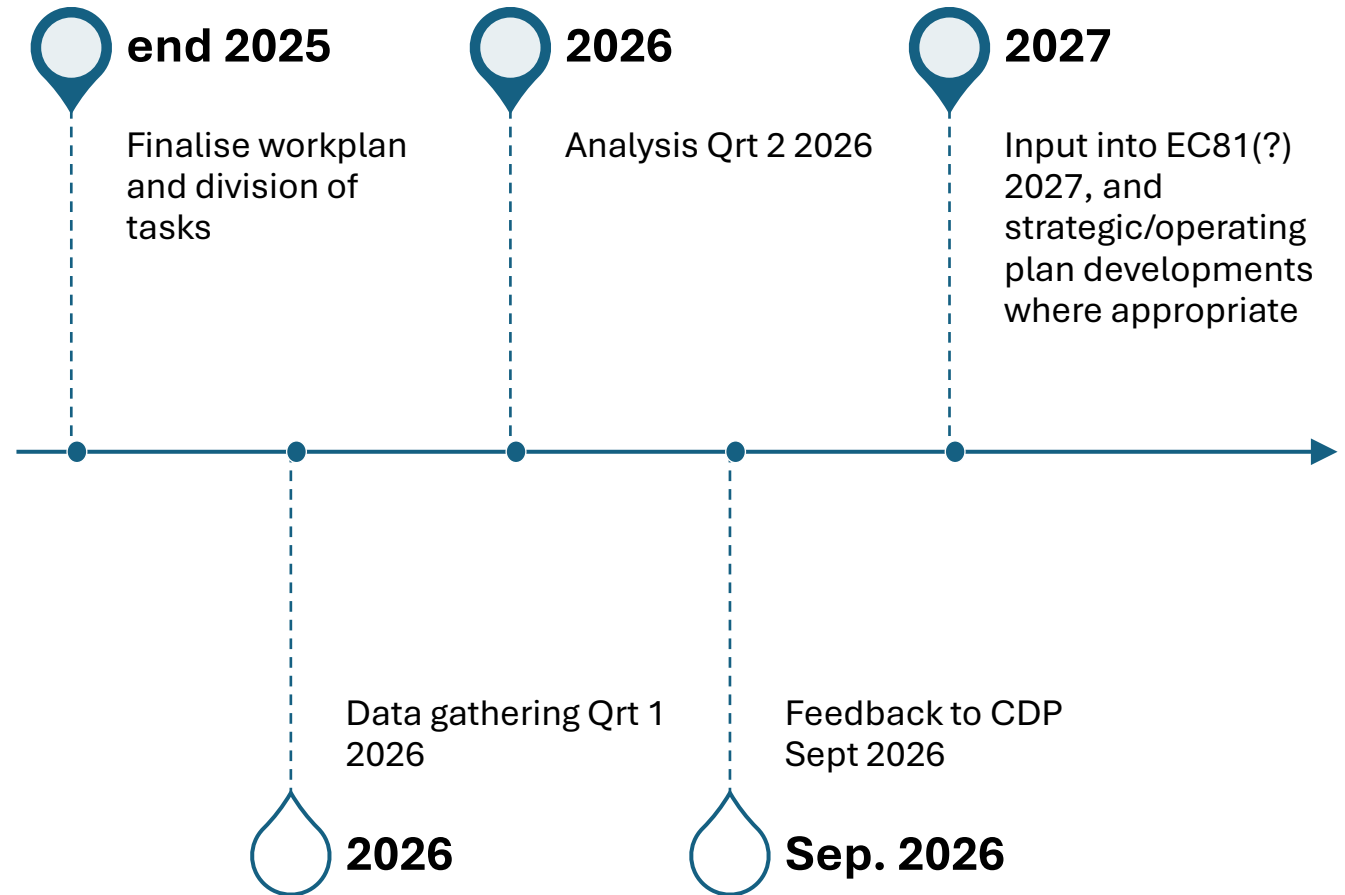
end 2025

Finalise workplan and division of tasks

2026

Analysis Qrt 2 2026

2027

Input into EC81(?) 2027, and strategic/operating plan developments where appropriate

Data gathering Qrt 1 2026

2026

Feedback to CDP Sept 2026

Sep. 2026